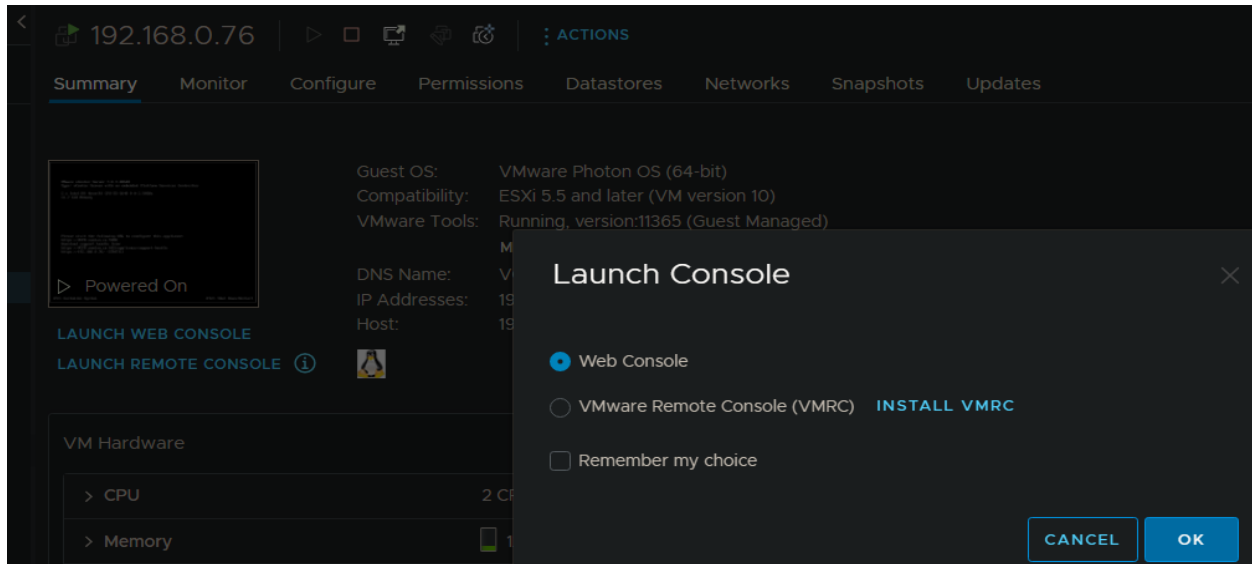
192.168.0.76

ACTIONS

Summary Monitor Configure Permissions Datastores Networks Snapshots Updates

Powered On

LAUNCH WEB CONSOLE

LAUNCH REMOTE CONSOLE

Guest OS: VMware Photon OS (64-bit)
Compatibility: ESXi 5.5 and later (VM version 10)
VMware Tools: Running, version:11365 (Guest Managed)
M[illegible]

DNS Name: V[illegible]
IP Addresses: 19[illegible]
Host: 19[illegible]

VM Hardware

CPU 2 C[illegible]

Memory 1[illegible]

Launch Console

Web Console

VMware Remote Console (VMRC) INSTALL VMRC

Remember my choice

CANCEL OK